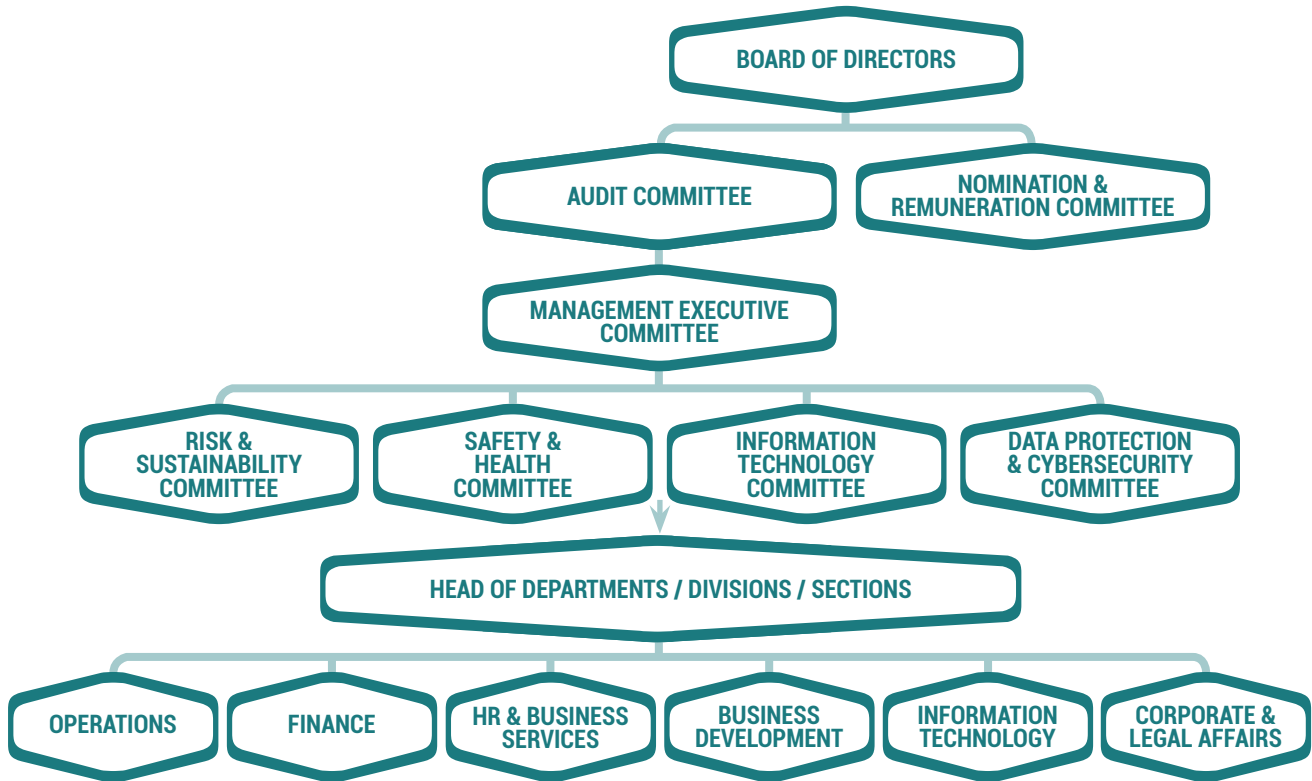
BOARD OF DIRECTORS

AUDIT COMMITTEE

NOMINATION & REMUNERATION COMMITTEE

MANAGEMENT EXECUTIVE COMMITTEE

RISK & SUSTAINABILITY COMMITTEE

SAFETY & HEALTH COMMITTEE

INFORMATION TECHNOLOGY COMMITTEE

DATA PROTECTION & CYBERSECURITY COMMITTEE

HEAD OF DEPARTMENTS / DIVISIONS / SECTIONS

OPERATIONS

FINANCE

HR & BUSINESS SERVICES

BUSINESS DEVELOPMENT

INFORMATION TECHNOLOGY

CORPORATE & LEGAL AFFAIRS